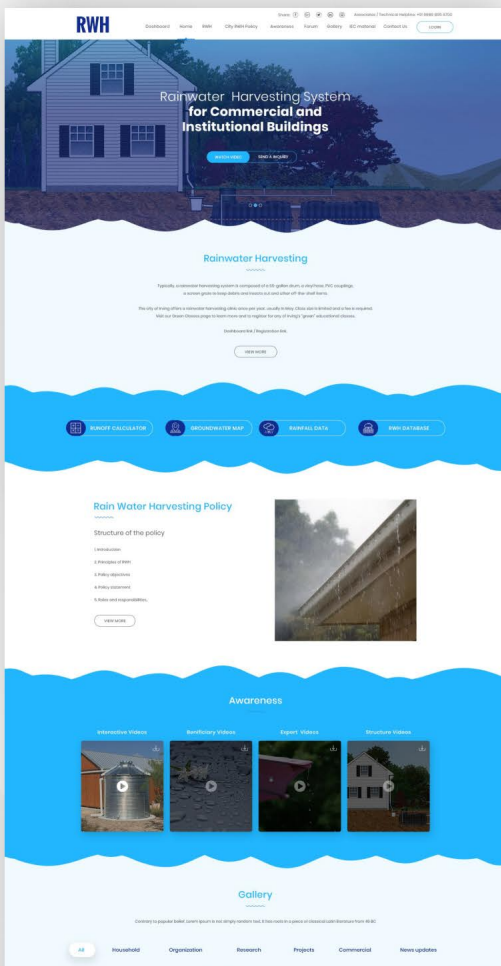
RWH

Share: Association / Technical Helpline: +91 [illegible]

Dashboard Home RWH City RWH Policy Awareness Forum Gallery IEC Material Contact Us LOGIN

Rainwater Harvesting System for Commercial and Institutional Buildings

WATCH VIDEO SEND A INQUIRY

Rainwater Harvesting

Typically, a rainwater harvesting system is composed of a 55-gallon drum, a vinyl hose, PVC couplings, a screen grate to keep debris and insects out and other off-the-shelf items.

The city of Irving offers a rainwater harvesting rebate once per year, usually in May. Class size is limited and a fee is required. Visit our Green Classes page to learn more and to register for any of Irving's "green" educational classes.

Dashboard link / Registration link

VIEW MORE

RUNOFF CALCULATOR GROUNDWATER MAP RAINFALL DATA RWH DATABASE

Rain Water Harvesting Policy

Structure of the policy

1. Introduction
2. Principles of RWH
3. Policy objectives
4. Policy statement
5. Roles and responsibilities

VIEW MORE

Awareness

Interactive Videos Beneficiary Videos Expert Videos Structure Videos

Gallery

Contrary to popular belief, Lorem Ipsum is not simply random text. It has roots in a piece of classical Latin literature from 45 BC

All Household Organization Research Projects Commercial News updates